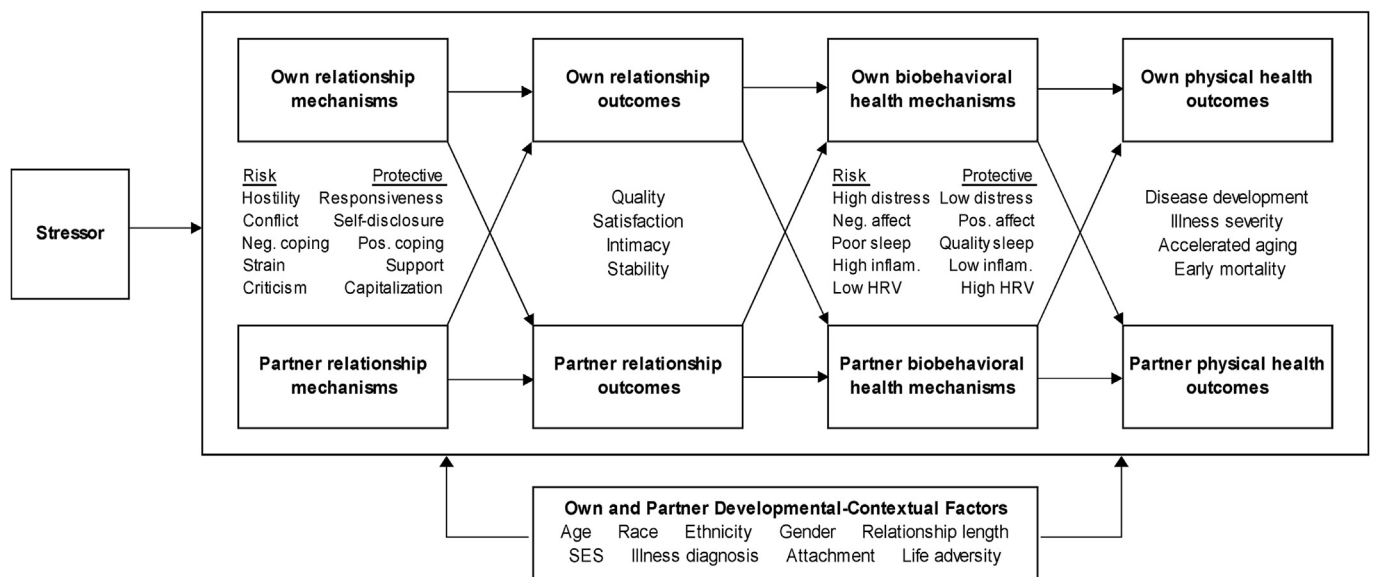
Stressor

Own relationship mechanisms

| Risk | Protective |
|---|---|
| Hostility | Responsiveness |
| Conflict | Self-disclosure |
| Neg. coping | Pos. coping |
| Strain | Support |
| Criticism | Capitalization |

Partner relationship mechanisms

Own relationship outcomes

Quality
Satisfaction
Intimacy
Stability

Partner relationship outcomes

Own biobehavioral health mechanisms

| Risk | Protective |
|---|---|
| High distress | Low distress |
| Neg. affect | Pos. affect |
| Poor sleep | Quality sleep |
| High inflam. | Low inflam. |
| Low HRV | High HRV |

Partner biobehavioral health mechanisms

Own physical health outcomes

Disease development
Illness severity
Accelerated aging
Early mortality

Partner physical health outcomes

Own and Partner Developmental-Contextual Factors
Age Race Ethnicity Gender Relationship length
SES Illness diagnosis Attachment Life adversity